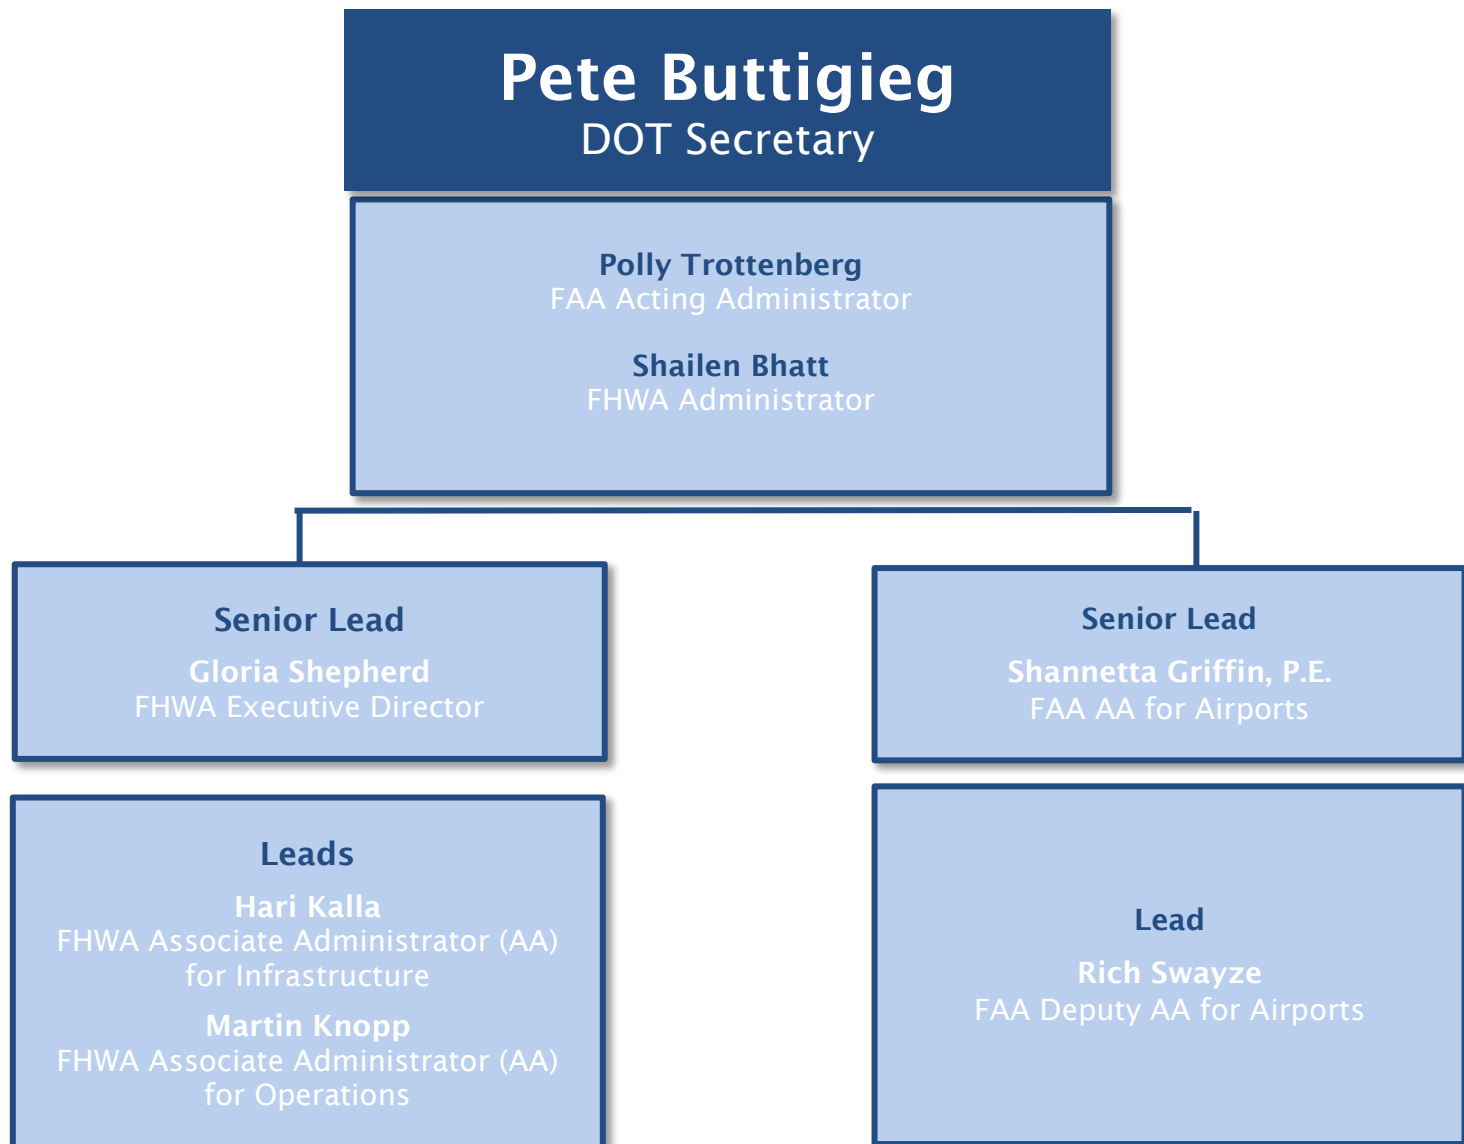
Pete Buttigieg
DOT Secretary

Polly Trottenberg
FAA Acting Administrator

Shailen Bhatt
FHWA Administrator

Senior Lead
Gloria Shepherd
FHWA Executive Director

Leads
Hari Kalla
FHWA Associate Administrator (AA) for Infrastructure
Martin Knopp
FHWA Associate Administrator (AA) for Operations

Senior Lead
Shannetta Griffin, P.E.
FAA AA for Airports

Lead
Rich Swayze
FAA Deputy AA for Airports